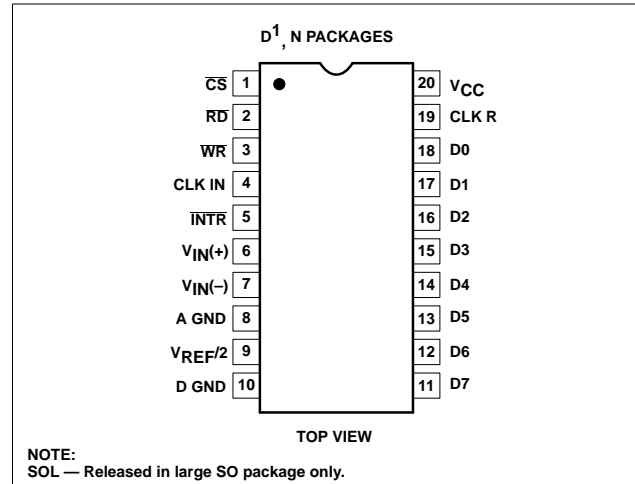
$D^1$, N PACKAGES

$\overline{CS}$ 1
$\overline{RD}$ 2
$\overline{WR}$ 3
CLK IN 4
$\overline{INTR}$ 5
$V_{IN}(+)$ 6
$V_{IN}(-)$ 7
A GND 8
$V_{REF}/2$ 9
D GND 10

20 $V_{CC}$
19 CLK R
18 D0
17 D1
16 D2
15 D3
14 D4
13 D5
12 D6
11 D7

TOP VIEW

NOTE:
SOL — Released in large SO package only.